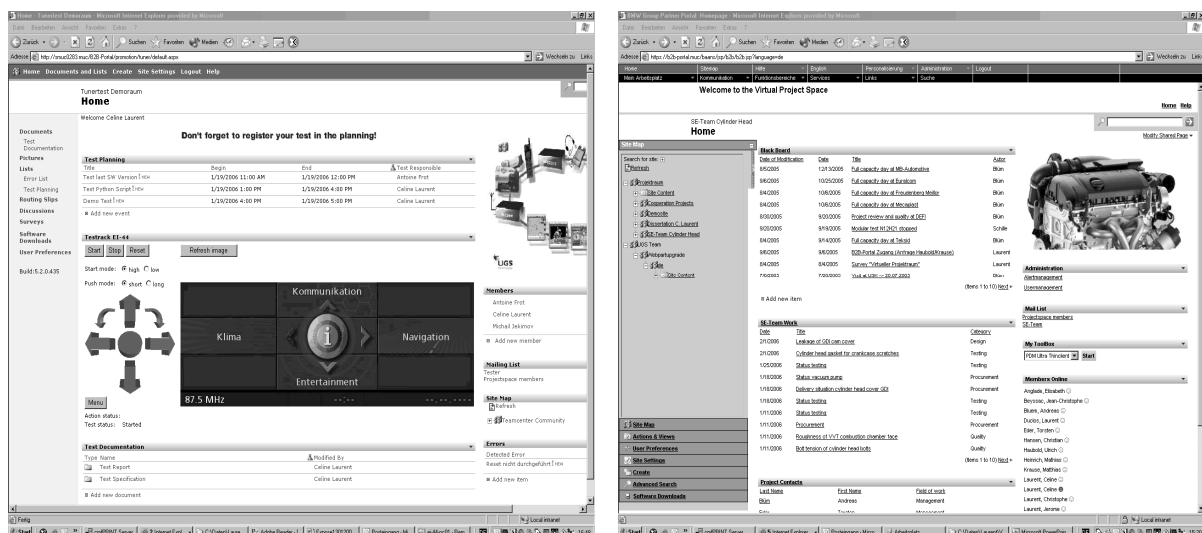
Home - Tunertest Demoraum - Microsoft Internet Explorer provided by Microsoft

Datei Bearbeiten Ansicht Favoriten Extras ?

Zurück Suchen Favoriten Medien

Adresse http://tsnuc0283.muc/B2B-Portal/promotion/tuner/default.aspx Wechseln zu Links

Home Documents and Lists Create Site Settings Logout Help

Tunertest Demoraum
Home

Welcome Celine Laurent

Documents
Test Documentation
Pictures
Lists
Error List
Test Planning
Routing Slips
Discussions
Surveys
Software Downloads
User Preferences

Build:5.2.0.435

Don't forget to register your test in the planning!

Test Planning

| Title | Begin | End | Test Responsible |
|---|---|---|---|
| Test last SW Version NEW | 1/19/2006 11:00 AM | 1/19/2006 12:00 PM | Antoine Frot |
| Test Python Script NEW | 1/19/2006 1:00 PM | 1/19/2006 4:30 PM | Celine Laurent |
| Demo Test NEW | 1/19/2006 4:00 PM | 1/19/2006 5:00 PM | Celine Laurent |

Add new event

Testrack EI-44

Start Stop Reset Refresh image

Start mode: high low

Push mode: short long

Kommunikation
Klima
Navigation
Entertainment
87.5 MHz

Menu

Action status:
Test status: Started

Test Documentation

| Type Name | Modified By |
|---|---|
| Test Report | Celine Laurent |
| Test Specification | Celine Laurent |

Add new document

LIGS

Members
Antoine Frot
Celine Laurent
Michail Jeikmov
Add new member

Mailing List
Tester
Projectspace members

Site Map
Refresh
Teamcenter Community

Errors
Detected Error
Reset nicht durchgeführt NEW
Add new item

Fertig Local intranet

Start

BMW Group Partner Portal: Homepage - Microsoft Internet Explorer provided by Microsoft

Datei Bearbeiten Ansicht Favoriten Extras ?

Adresse https://b2b-portal.muc/bwans/jsp/b2b/b2b.jsp?languagede Wechseln zu Links

Home Sitemap Hilfe English Personalisierung Administration Logout
Mein Arbeitsplatz Kommunikation Funktionsbereiche Services Links Suche

Welcome to the Virtual Project Space

Home Help

SE-Team Cylinder Head
Home

Modify Shared Page

Site Map
Search for site:
Refresh
Projektraum
Site Content
Cooperation Projects
Democlite
Präsentation C. Laurent
SE-Team Cylinder Head
LIGS Team
Helpartupgrade
Site
Site Content

Site Map
Actions & Views
User Preferences
Site Settings
Create
Advanced Search
Software Downloads

Black Board

| Date of Modification | Date | Title | Autor |
|---|---|---|---|
| 8/5/2005 | 12/13/2005 | Full capacity day at MB-Automotive | Bün |
| 9/6/2005 | 10/25/2005 | Full capacity day at Eurotcom | Bün |
| 8/4/2005 | 10/6/2005 | Full capacity day at Freudenberg Moltor | Bün |
| 8/4/2005 | 10/6/2005 | Full capacity day at Mecaplast | Bün |
| 8/30/2005 | 9/20/2005 | Project review and quality at DEF | Bün |
| 9/20/2005 | 9/19/2005 | Modular test M12K21 stopped | Schille |
| 8/4/2005 | 9/14/2005 | Full capacity day at Teksid | Bün |
| 9/6/2005 | 9/6/2005 | B2B-Portal Zugang (Anfrage Haubold/Krause) | Laurent |
| 8/4/2005 | 8/4/2005 | Survey "Virtueller Projektraum" | Laurent |
| 7/6/2003 | 7/20/2003 | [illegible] | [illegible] |

(Items 1 to 10) Next

Add new item

SE-Team Work

| Date | Title | Category |
|---|---|---|
| 2/1/2006 | Leakage of GDI cam cover | Design |
| 2/1/2006 | Cylinder head gasket for crankcase scratches | Testing |
| 1/25/2006 | Status testing | Testing |
| 1/18/2006 | Status vacuum pump | Procurement |
| 1/18/2006 | Delivery situation cylinder head cover GDI | Procurement |
| 1/18/2006 | Status testing | Testing |
| 1/11/2006 | Status testing | Testing |
| 1/11/2006 | Procurement | Procurement |
| 1/11/2006 | Roughness of VVT combustion chamber face | Quality |
| 1/11/2006 | Bolt tension of cylinder head bolts | Quality |

(Items 1 to 10) Next

Project Contacts

| Last Name | First Name | Field of work |
|---|---|---|
| Bün | Andreas | Management |
| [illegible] | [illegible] | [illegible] |

Administration
Alertmanagement
Usermanagement

Mail List
Projectspace members
SE-Team

My Toolbox
PDM Ultra Thinclient Start

Members Online
Angilade, Elisabeth
Beyssac, Jean-Christophe
Bluem, Andreas
Duclos, Laurent
Eiler, Torsten
Hansen, Christian
Haubold, Ulrich
Heinrich, Mathias
Krause, Matthias
Laurent, Celine
Laurent, Celine
Laurent, Christophe
Laurent, Jerome

Local intranet

Start